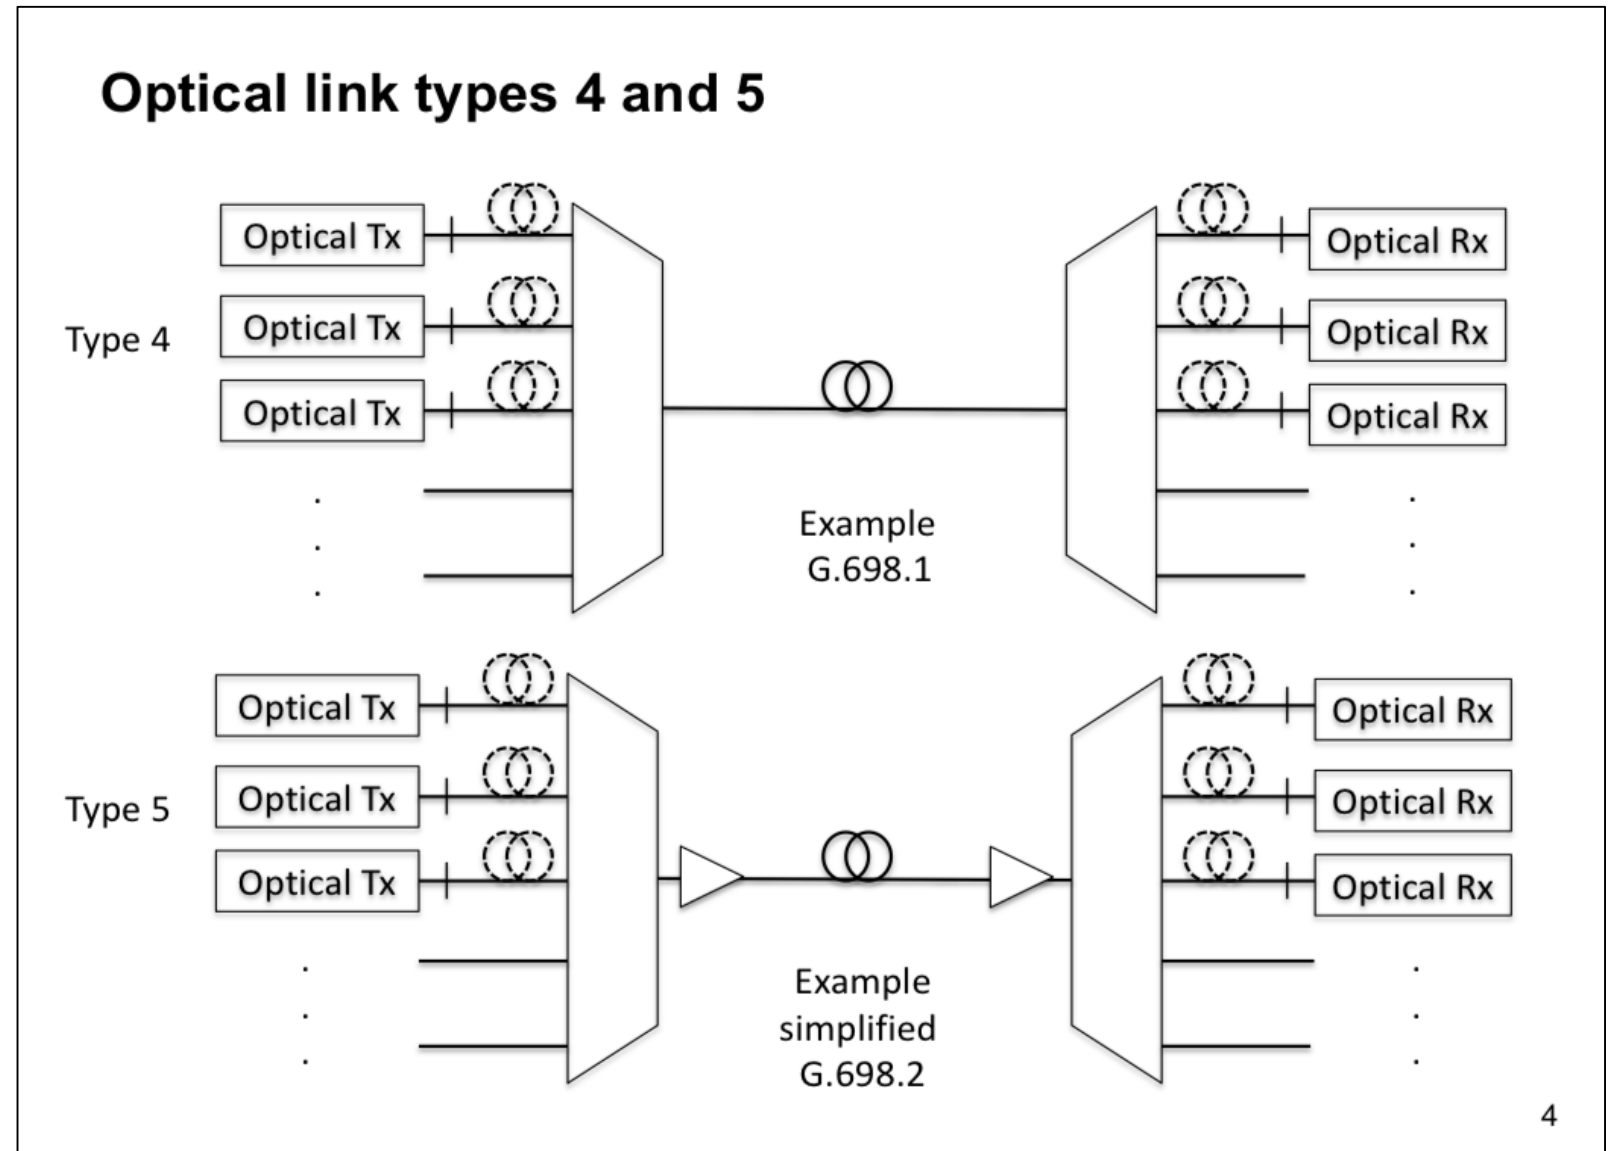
Optical link types 4 and 5

Optical Tx
Optical Tx
Optical Tx
Type 4
Optical Rx
Optical Rx
Optical Rx
Example
G.698.1

Optical Tx
Optical Tx
Optical Tx
Type 5
Optical Rx
Optical Rx
Optical Rx
Example
simplified
G.698.2

4